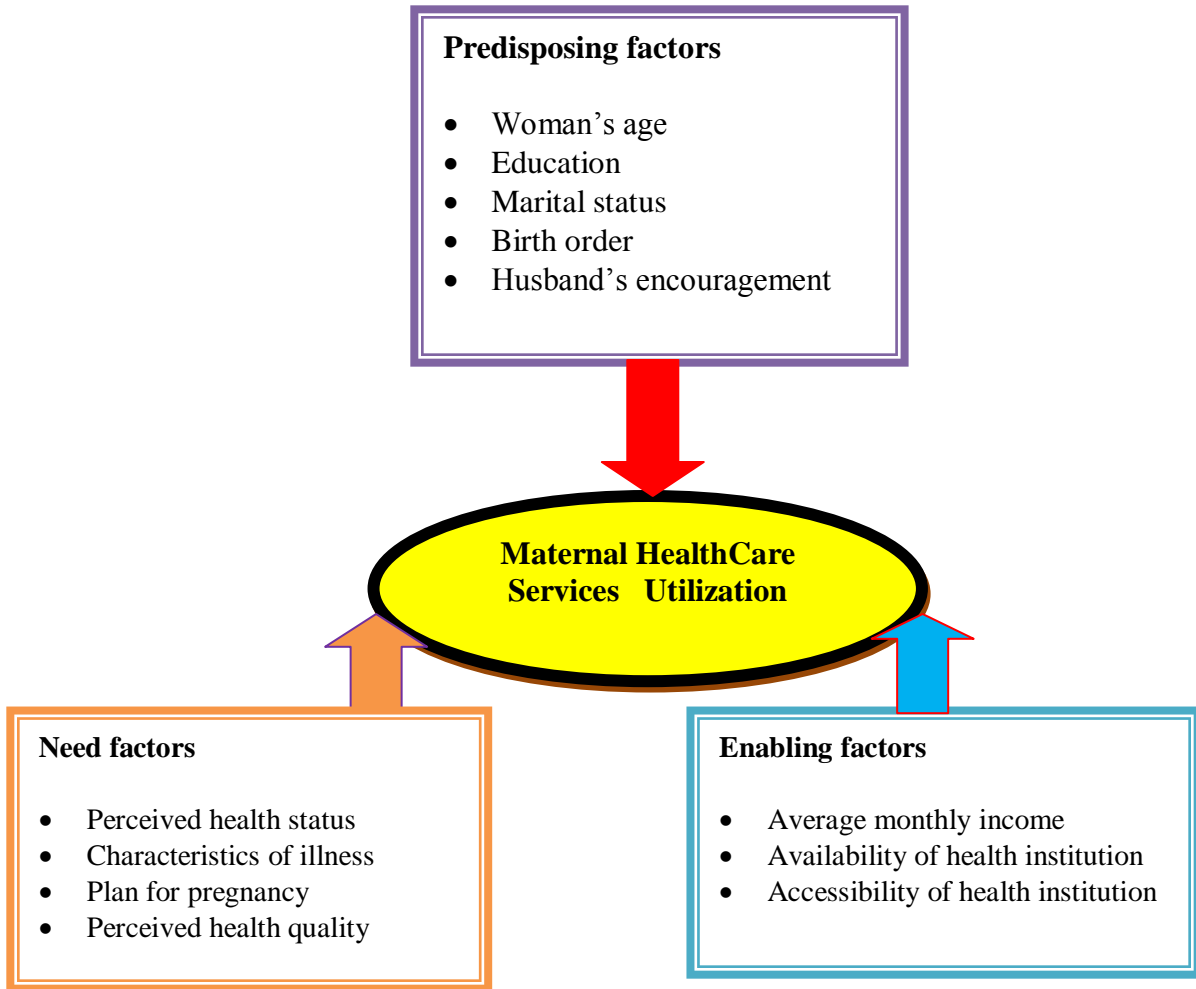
Predisposing factors

- Woman’s age
- Education
- Marital status
- Birth order
- Husband’s encouragement

Maternal HealthCare Services Utilization

Need factors

- Perceived health status
- Characteristics of illness
- Plan for pregnancy
- Perceived health quality

Enabling factors

- Average monthly income
- Availability of health institution
- Accessibility of health institution